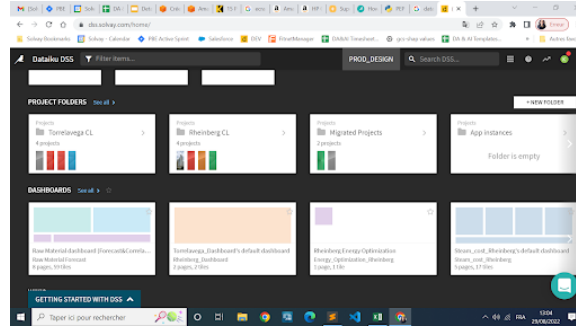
dss.solvay.com/home/

Solvay Bookmarks | Solvay - Calendar | PBE Action Spirit | Salesforce | DEV | TimeManager | DMMV Timesheet... | grc-shop values | DA & AI Templates...

Dataiku DSS | Filter items...

PROD_DESIGN | Search DSS...

PROJECT FOLDERS See all

+ NEW FOLDER

Projects
Torrelavega CL
4 projects

Projects
Rheinberg CL
4 projects

Projects
Migrated Projects
2 projects

Projects
App instances
Folder is empty

DASHBOARDS See all

Raw Material dashboard (Forecast&Correla...
Raw Material Forecast
6 pages, 59 tiles

Torrelavega_Dashboard's default dashboard
Torrelavega_Dashboard
1 pages, 2 tiles

Rheinberg Energy Optimization
Energy_Optimization_Rheinberg
5 pages, 31 tiles

Steam_cost_Rheinberg's default dashboard
Steam_cost_Rheinberg
5 pages, 17 tiles

GETTING STARTED WITH DSS

Taper ici pour rechercher

FRA
13:04
29/08/2022